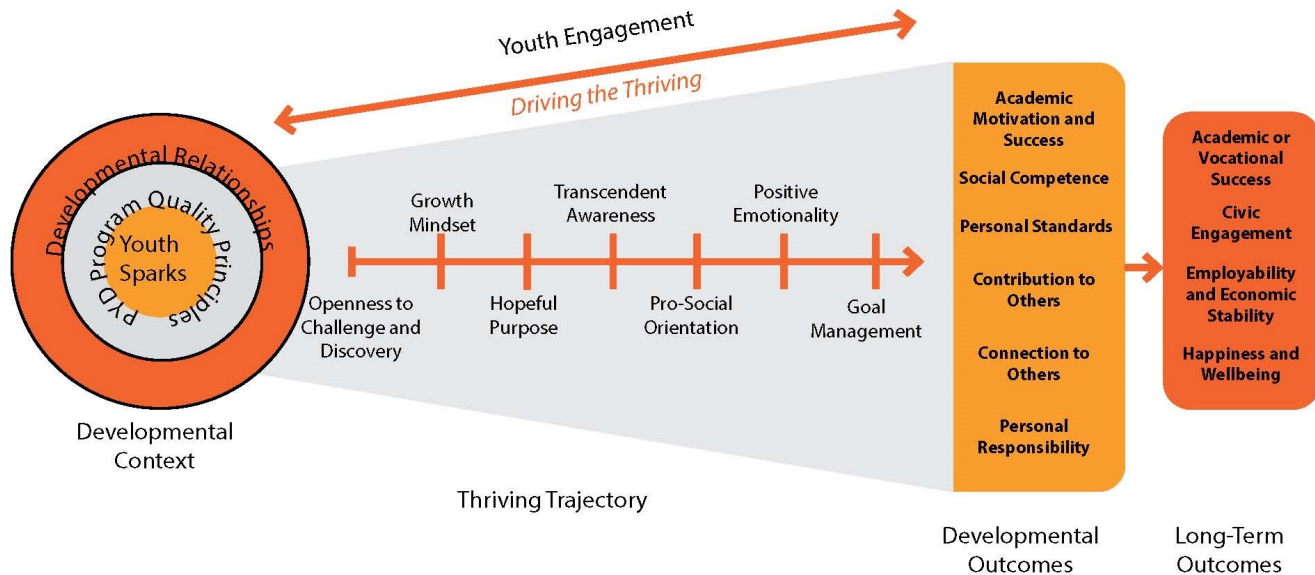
Youth Engagement

Driving the Thriving

Developmental Relationships

PYD Program Quality Principles

Youth Sparks

Developmental Context

Growth Mindset

Transcendent Awareness

Positive Emotionality

Openness to Challenge and Discovery

Hopeful Purpose

Pro-Social Orientation

Goal Management

Thriving Trajectory

Academic Motivation and Success

Social Competence

Personal Standards

Contribution to Others

Connection to Others

Personal Responsibility

Developmental Outcomes

Academic or Vocational Success

Civic Engagement

Employability and Economic Stability

Happiness and Wellbeing

Long-Term Outcomes